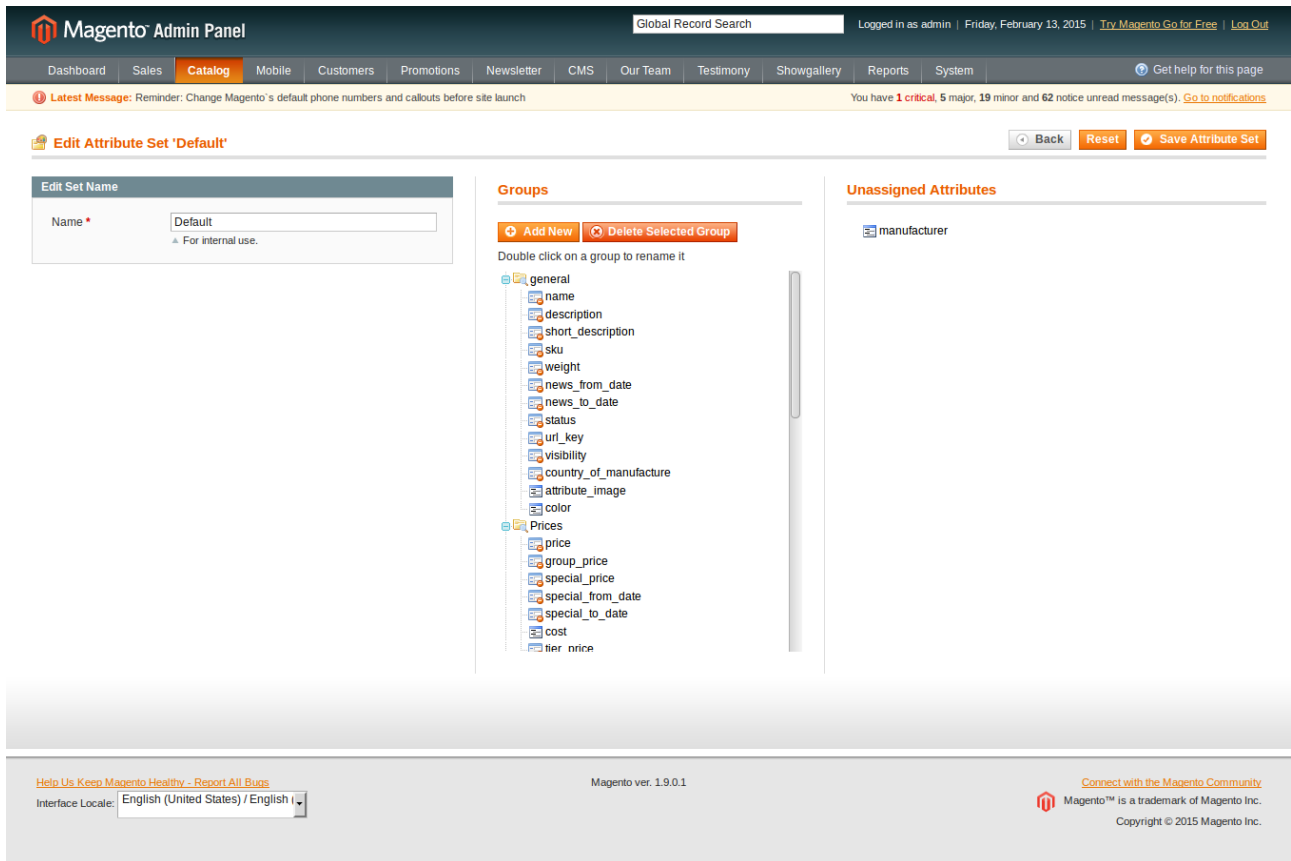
Magento Admin Panel

Global Record Search

Logged in as admin | Friday, February 13, 2015 | Try Magento Go for Free | Log Out

Dashboard Sales Catalog Mobile Customers Promotions Newsletter CMS Our Team Testimony Showgallery Reports System

Get help for this page

Latest Message: Reminder: Change Magento`s default phone numbers and callouts before site launch

You have 1 critical, 5 major, 19 minor and 62 notice unread message(s). Go to notifications

Edit Attribute Set 'Default'

Back Reset Save Attribute Set

Edit Set Name

Name *

Default

For internal use.

Groups

Add New Delete Selected Group

Double click on a group to rename it

general
name
description
short_description
sku
weight
news_from_date
news_to_date
status
url_key
visibility
country_of_manufacture
attribute_image
color
Prices
price
group_price
special_price
special_from_date
special_to_date
cost
tier_price

Unassigned Attributes

manufacturer

Help Us Keep Magento Healthy - Report All Bugs

Interface Locale: English (United States) / English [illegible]

Magento ver. 1.9.0.1

Connect with the Magento Community

Magento™ is a trademark of Magento Inc.

Copyright © 2015 Magento Inc.